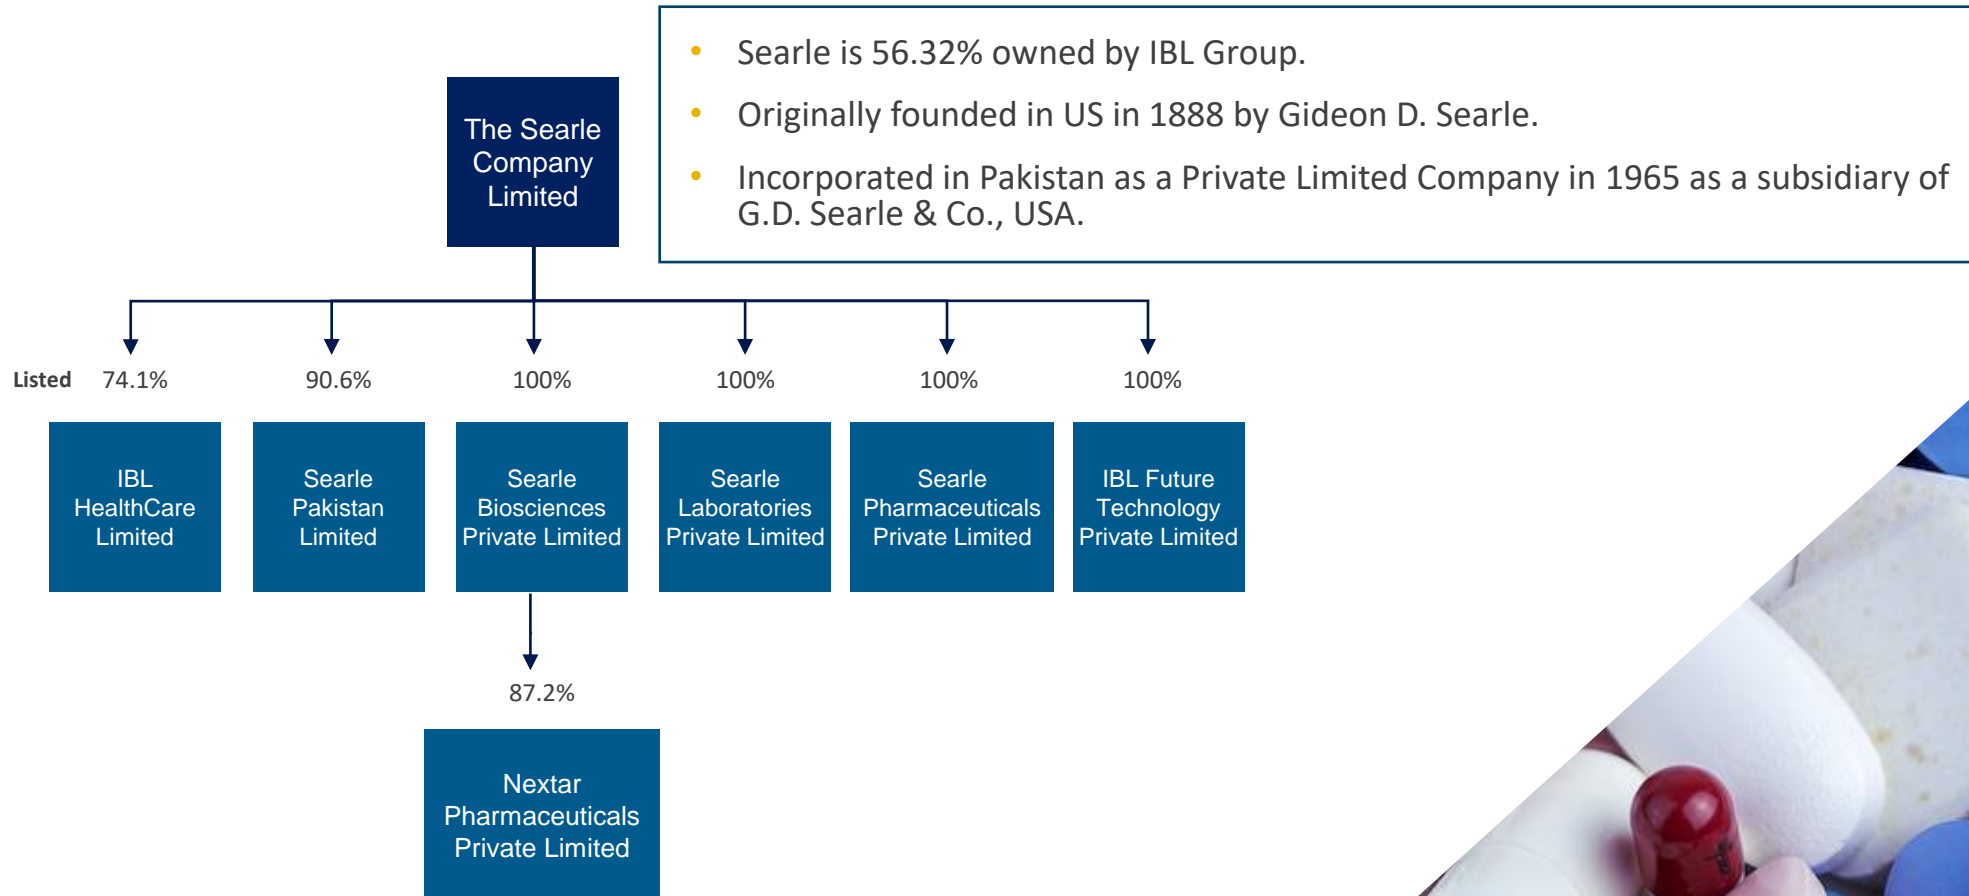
The Searle Company Limited

- Searle is 56.32% owned by IBL Group.
- Originally founded in US in 1888 by Gideon D. Searle.
- Incorporated in Pakistan as a Private Limited Company in 1965 as a subsidiary of G.D. Searle & Co., USA.

Listed 74.1%
IBL HealthCare Limited

90.6%
Searle Pakistan Limited

100%
Searle Biosciences Private Limited

100%
Searle Laboratories Private Limited

100%
Searle Pharmaceuticals Private Limited

100%
IBL Future Technology Private Limited

87.2%
Nextar Pharmaceuticals Private Limited